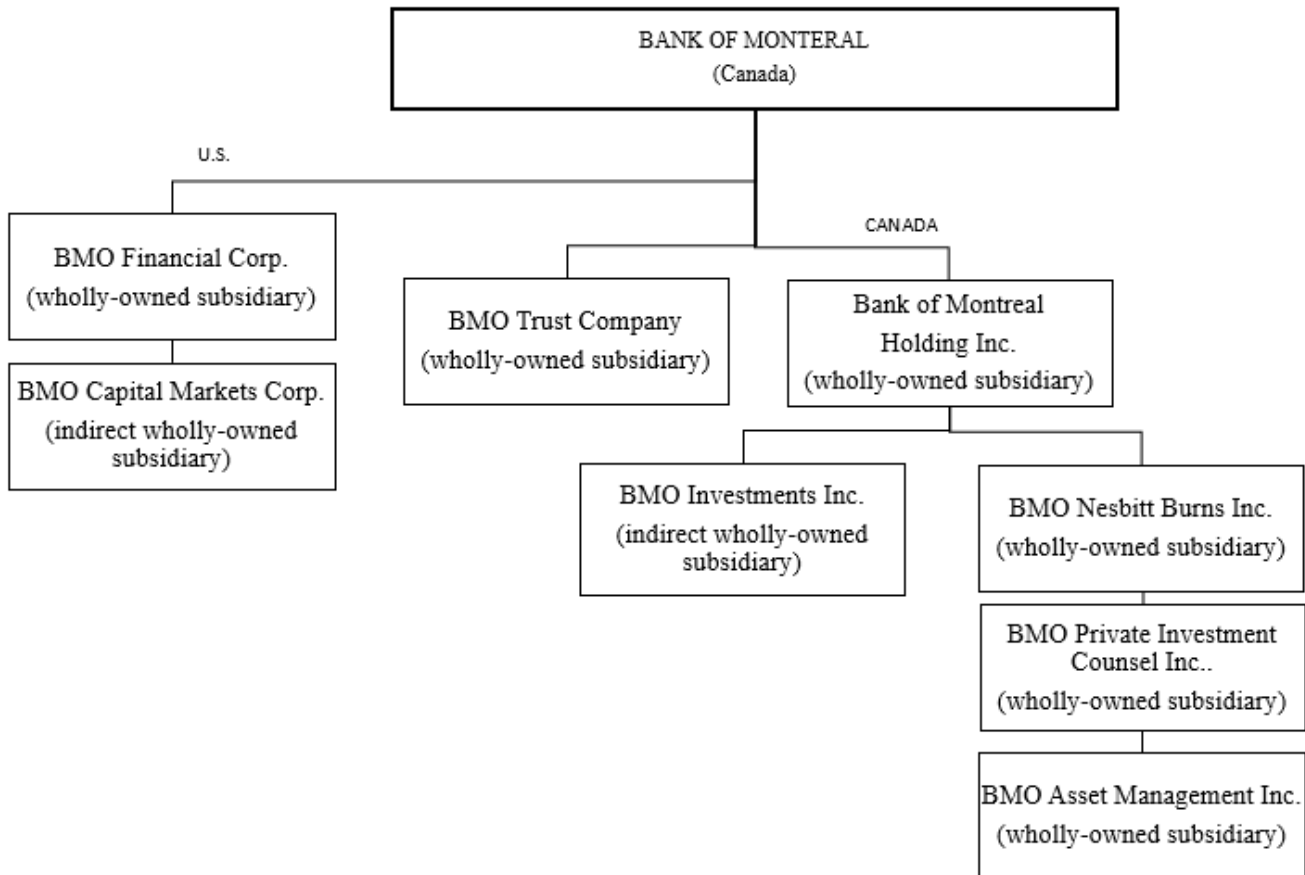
BANK OF MONTERAL
(Canada)

U.S.

CANADA

BMO Financial Corp.
(wholly-owned subsidiary)

BMO Capital Markets Corp.
(indirect wholly-owned subsidiary)

BMO Trust Company
(wholly-owned subsidiary)

Bank of Montreal Holding Inc.
(wholly-owned subsidiary)

BMO Investments Inc.
(indirect wholly-owned subsidiary)

BMO Nesbitt Burns Inc.
(wholly-owned subsidiary)

BMO Private Investment Counsel Inc..
(wholly-owned subsidiary)

BMO Asset Management Inc.
(wholly-owned subsidiary)